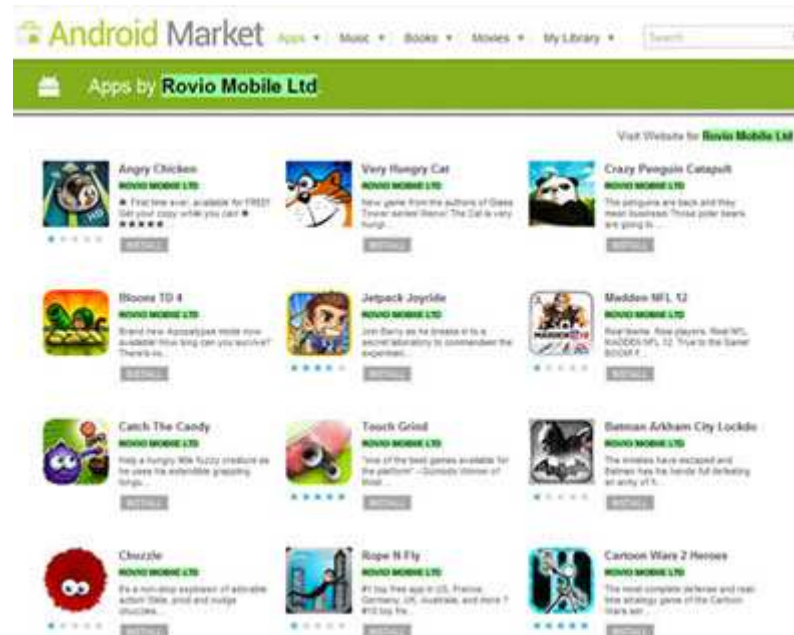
Android Market Apps ▾ Music ▾ Books ▾ Movies ▾ My Library ▾ Search

Apps by Rovio Mobile Ltd

Visit Website for Rovio Mobile Ltd

Angry Chicken
ROVIO MOBILE LTD
★ First time ever, available for FREE! Get your copy while you can! ★ ★★★★★
INSTALL

Very Hungry Cat
ROVIO MOBILE LTD
New game from the authors of Glass Tower series! Meow! The Cat is very hungr...
INSTALL

Crazy Penguin Catapult
ROVIO MOBILE LTD
The penguins are back and they mean business! Those polar bears are going to ...
INSTALL

Bloons TD 4
ROVIO MOBILE LTD
Brand new Apopalypse mode now available! How long can you survive? There's no...
INSTALL

Jetpack Joyride
ROVIO MOBILE LTD
Join Barry as he breaks in to a secret laboratory to commandeer the experimen...
INSTALL

Madden NFL 12
ROVIO MOBILE LTD
Real teams. Real players. Real NFL MADDEN NFL 12. True to the Game! BOOM! F...
INSTALL

Catch The Candy
ROVIO MOBILE LTD
Help a hungry little fuzzy creature as he uses his extendible grappling tongu...
INSTALL

Touch Grind
ROVIO MOBILE LTD
"one of the best games available for the platform" --Gizmodo Winner of Best ...
INSTALL

Batman Arkham City Lockdo
ROVIO MOBILE LTD
The inmates have escaped and Batman has his hands full defeating an army of f...
INSTALL

Chuzzle
ROVIO MOBILE LTD
It's a non-stop explosion of adorable action! Slide, prod and nudge chuzzles...
INSTALL

Rope N Fly
ROVIO MOBILE LTD
#1 top free app in US, France, Germany, UK, Australia, and more ? #10 top fre...
INSTALL

Cartoon Wars 2 Heroes
ROVIO MOBILE LTD
The most complete defense and real-time strategy game of the Cartoon Wars ser...
INSTALL